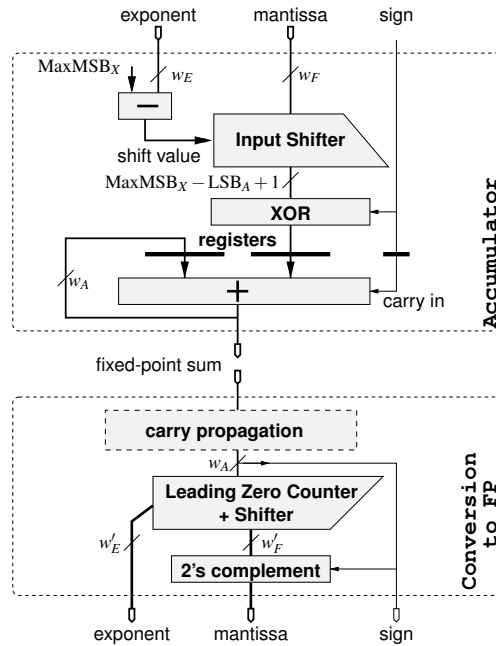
exponent

mantissa

sign

$\text{MaxMSB}_X$

$w_E$

$w_F$

−

Input Shifter

shift value

$\text{MaxMSB}_X - \text{LSB}_A + 1$

XOR

registers

$w_A$

+

carry in

Accumulator

fixed-point sum

carry propagation

$w_A$

Leading Zero Counter + Shifter

$w'_E$

$w'_F$

2's complement

Conversion to FP

exponent

mantissa

sign